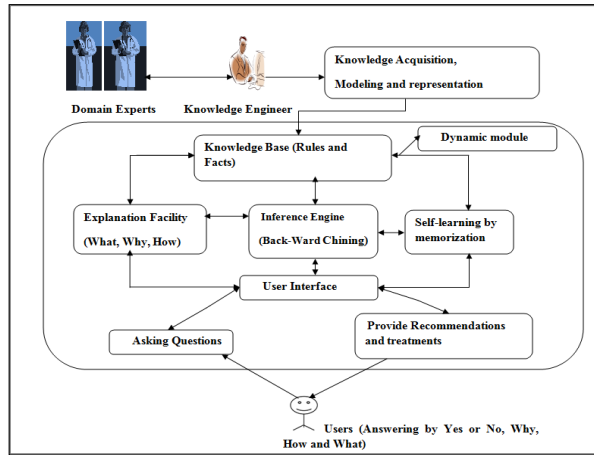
Domain Experts

Knowledge Engineer

Knowledge Acquisition, Modeling and representation

Knowledge Base (Rules and Facts)

Dynamic module

Explanation Facility (What, Why, How)

Inference Engine (Back-Ward Chining)

Self-learning by memorization

User Interface

Asking Questions

Provide Recommendations and treatments

Users (Answering by Yes or No, Why, How and What)